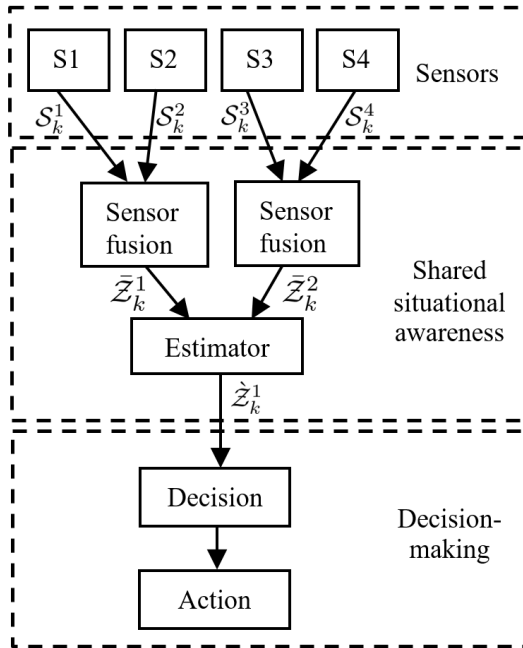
S1
S2
S3
S4
Sensors
$\mathcal{S}_k^1$
$\mathcal{S}_k^2$
$\mathcal{S}_k^3$
$\mathcal{S}_k^4$
Sensor fusion
Sensor fusion
Shared situational awareness
$\bar{\mathcal{Z}}_k^1$
$\bar{\mathcal{Z}}_k^2$
Estimator
$\dot{\mathcal{Z}}_k^1$
Decision
Decision-making
Action